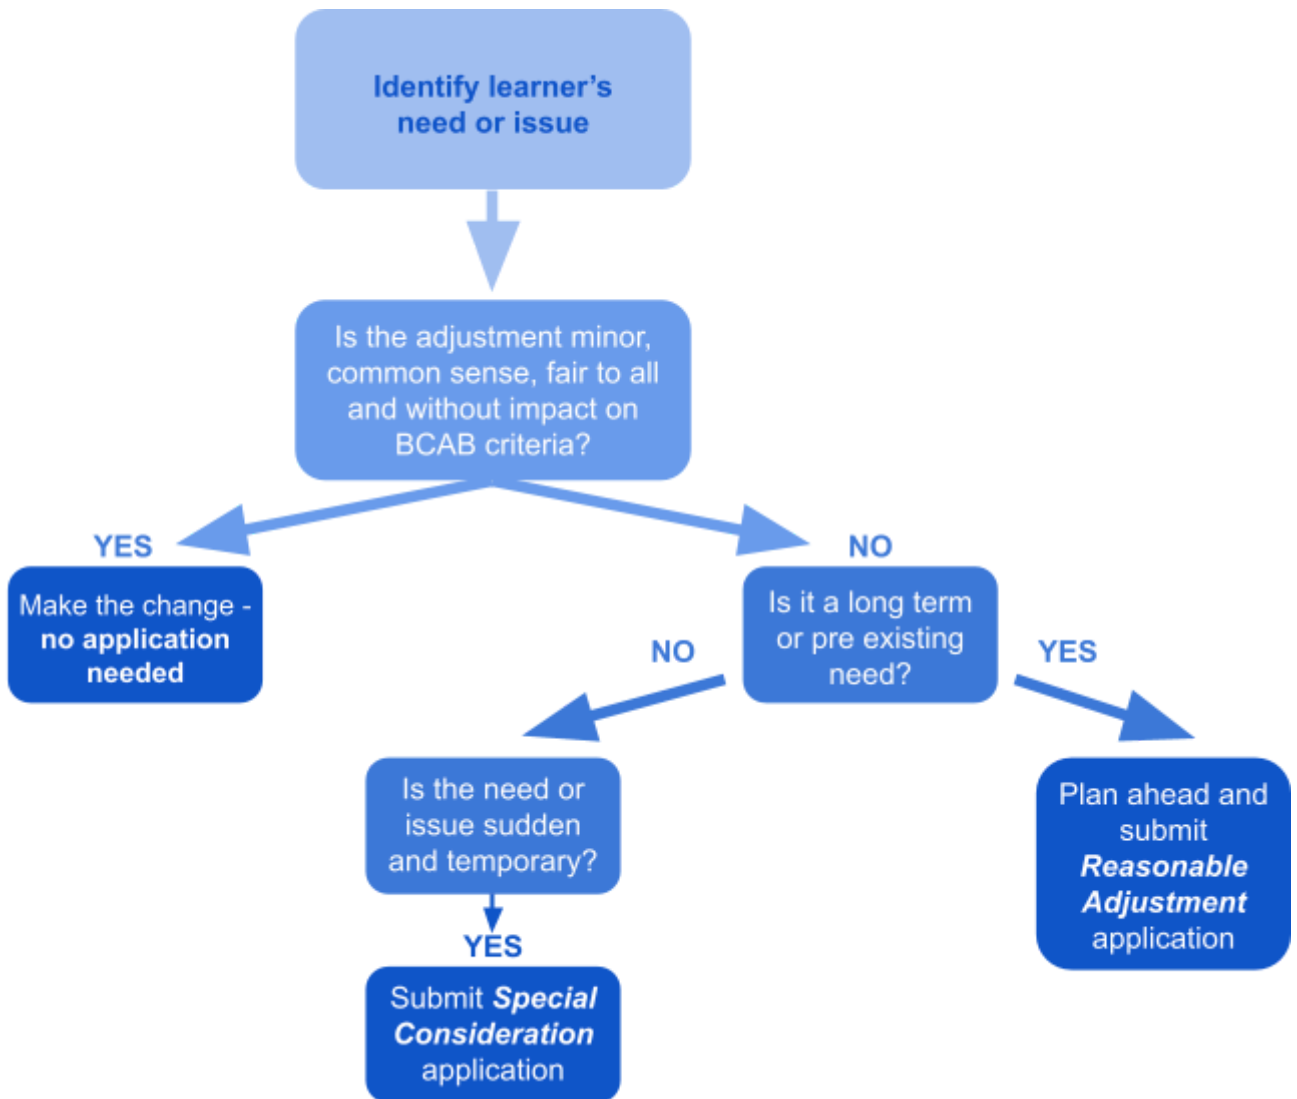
Identify learner's need or issue

Is the adjustment minor, common sense, fair to all and without impact on BCAB criteria?

YES

Make the change - no application needed

NO

Is it a long term or pre existing need?

NO

Is the need or issue sudden and temporary?

YES

Submit Special Consideration application

YES

Plan ahead and submit Reasonable Adjustment application